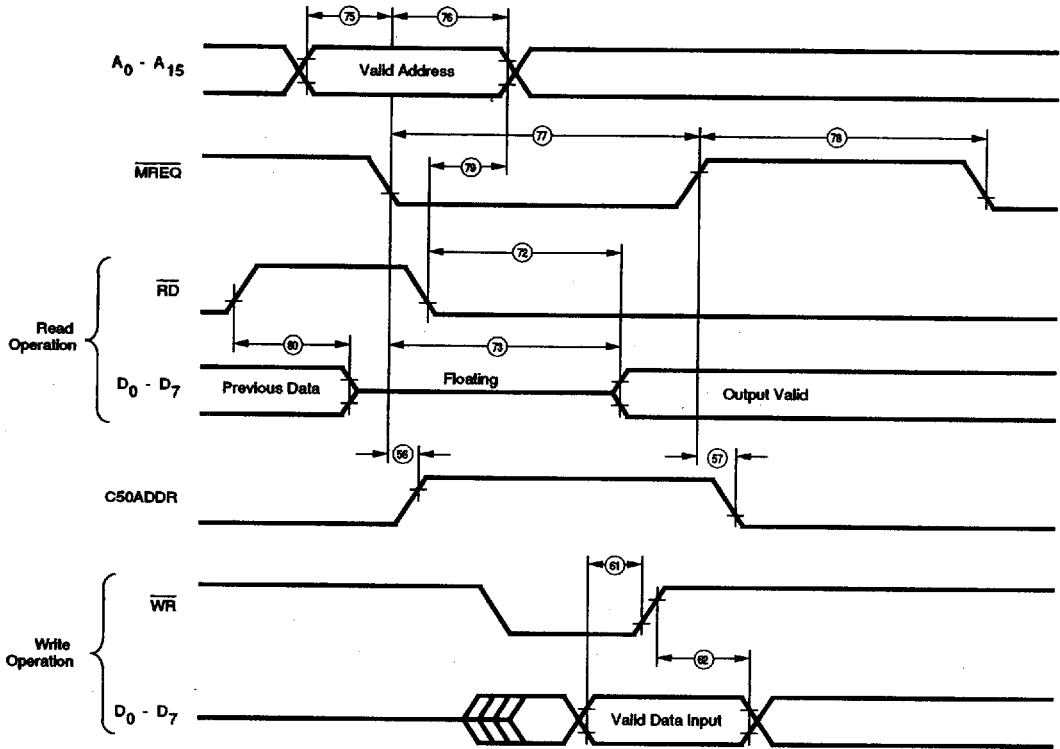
75
76
$A_0$ - $A_{15}$
Valid Address
77
78
$\overline{MREQ}$
79
72
$\overline{RD}$
Read Operation
80
73
$D_0$ - $D_7$
Previous Data
Floating
Output Valid
56
57
C50ADDR
61
$\overline{WR}$
Write Operation
62
$D_0$ - $D_7$
Valid Data Input